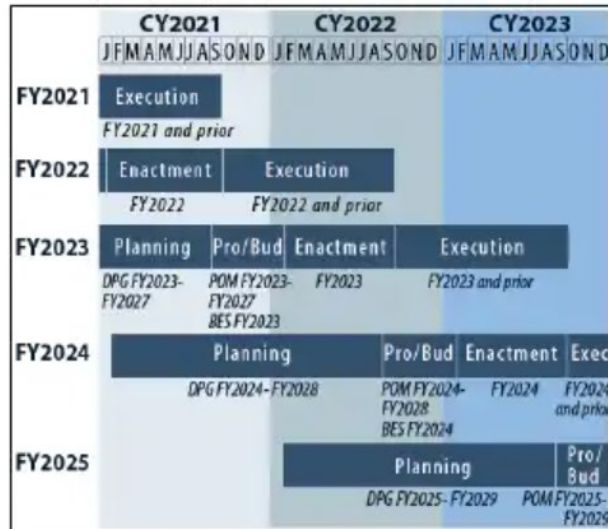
CY2021 CY2022 CY2023
JFMAMJJASOND JFMAMJJASOND JFMAMJJASOND

FY2021 Execution
FY2021 and prior

FY2022 Enactment Execution
FY2022 FY2022 and prior

FY2023 Planning Pro/Bud Enactment Execution
DPG FY2023-FY2027 POM FY2023-FY2027 BES FY2023 FY2023 FY2023 and prior

FY2024 Planning Pro/Bud Enactment Exec
DPG FY2024- FY2028 POM FY2024-FY2028 BES FY2024 FY2024 FY2024 and prior

FY2025 Planning Pro/Bud
DPG FY2025- FY2029 POM FY2025-FY202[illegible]